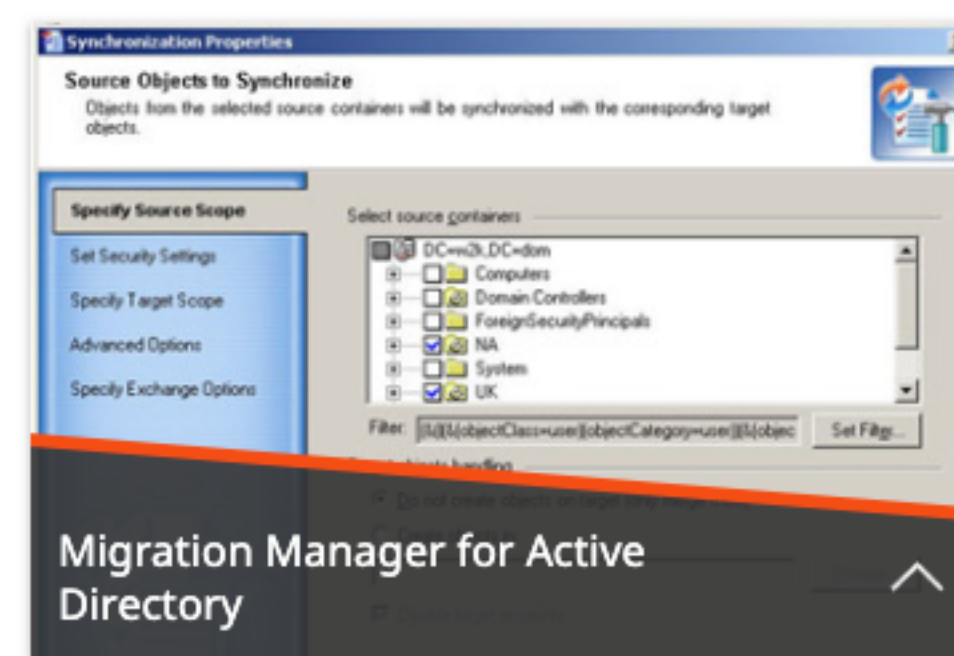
Synchronization Properties

Source Objects to Synchronize

Objects from the selected source containers will be synchronized with the corresponding target objects.

Specify Source Scope

Set Security Settings

Specify Target Scope

Advanced Options

Specify Exchange Options

Select source containers

DC=w2k,DC=dom

Computers

Domain Controllers

ForeignSecurityPrincipals

NA

System

UK

Filter: (|(&(|(&(objectClass=user)(objectCategory=user))(&(objec

Set Filter...

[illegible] objects handling

Do not create objects on target (only merge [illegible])

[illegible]

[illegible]

Migration Manager for Active Directory